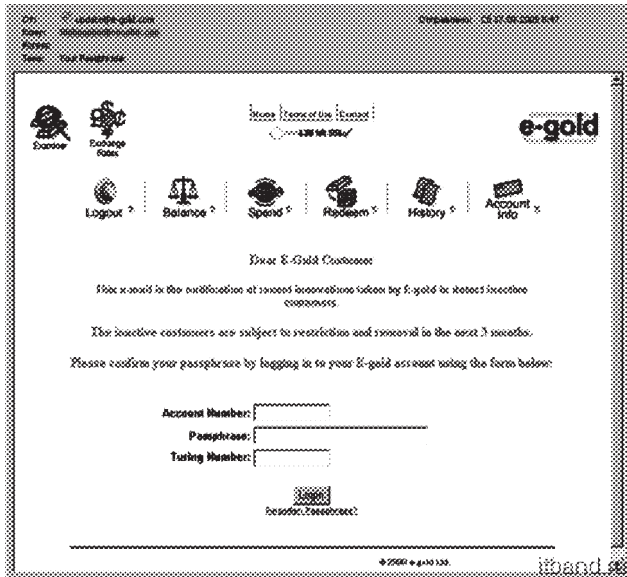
Från: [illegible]
Kopia: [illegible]
Kopia: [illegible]
Ämne: Your Passphrase

Skickat: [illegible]

Examiner
Exchange Rates

Home | Terms of Use | Contact

e-gold

Logout
Balance
Spend
Redeem
History
Account Info

Dear E-Gold Customer

This e-mail is the notification of recent innovations taken by E-gold to detect inactive customers.

The inactive customers are subject to restriction and removal in the next 3 months.

Please confirm your passphrase by logging in to your E-gold account using the form below:

Account Number:
Passphrase:
Turing Number:

Login
Recover Passphrase?

© 2000 e-gold Ltd.

itband.se